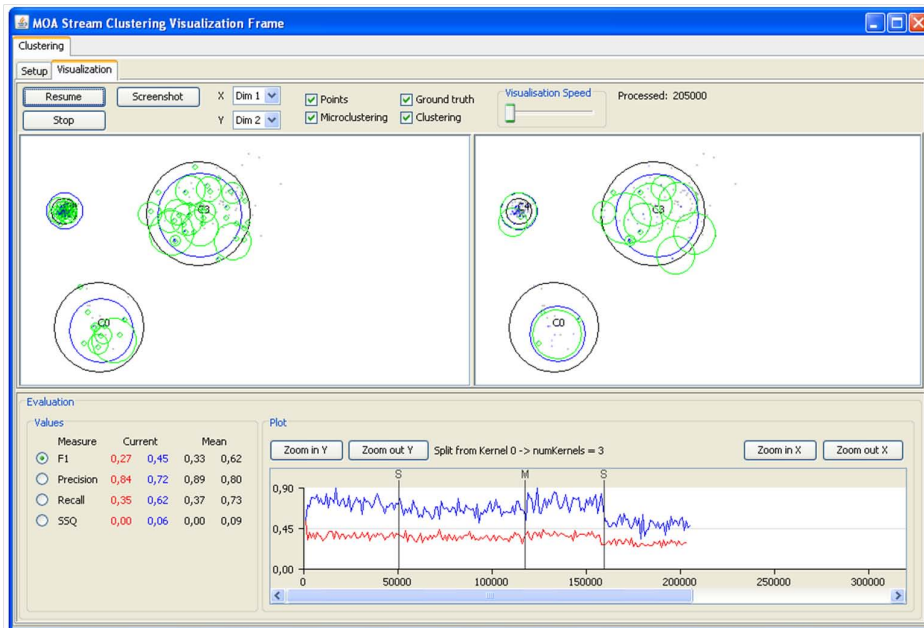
MOA Stream Clustering Visualization Frame

Clustering

Setup Visualization

Resume Screenshot X Dim 1 Points Ground truth Visualisation Speed Processed: 205000

Stop Y Dim 2 Microclustering Clustering

C3

C0

C4

C3

C0

Evaluation

Values

| Measure | Current | | Mean | |
|---|---|---|---|---|
| F1 | 0,27 | 0,45 | 0,33 | 0,62 |
| Precision | 0,84 | 0,72 | 0,89 | 0,80 |
| Recall | 0,35 | 0,62 | 0,37 | 0,73 |
| SSQ | 0,00 | 0,06 | 0,00 | 0,09 |

Plot

Zoom in Y Zoom out Y Split from Kernel 0 -> numKernels = 3 Zoom in X Zoom out X

S M S

0,90

0,45

0,00

0 50000 100000 150000 200000 250000 300000